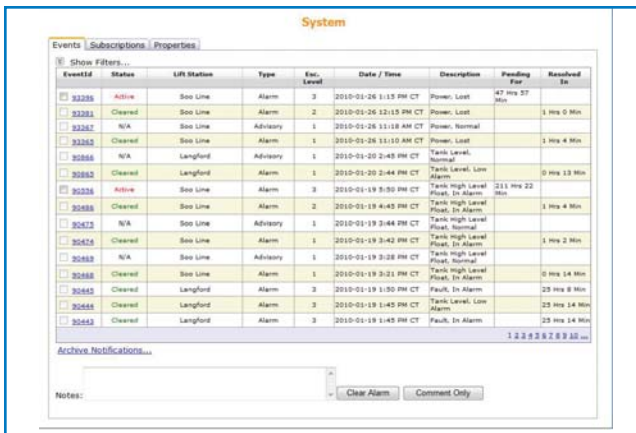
System

Events | Subscriptions | Properties

Show Filters...

| EventId | Status | Lift Station | Type | Esc. Level | Date / Time | Description | Pending For | Resolved In |
|---|---|---|---|---|---|---|---|---|
| 93396 | Active | Soo Line | Alarm | 3 | 2010-01-26 1:15 PM CT | Power, Lost | 47 Hrs 57 Min | |
| 93381 | Cleared | Soo Line | Alarm | 2 | 2010-01-26 12:15 PM CT | Power, Lost | | 1 Hrs 0 Min |
| 93367 | N/A | Soo Line | Advisory | 1 | 2010-01-26 11:18 AM CT | Power, Normal | | |
| 93365 | Cleared | Soo Line | Alarm | 1 | 2010-01-26 11:10 AM CT | Power, Lost | | 1 Hrs 4 Min |
| 90866 | N/A | Langford | Advisory | 1 | 2010-01-20 2:45 PM CT | Tank Level, Normal | | |
| 90863 | Cleared | Langford | Alarm | 1 | 2010-01-20 2:44 PM CT | Tank Level, Low Alarm | | 0 Hrs 13 Min |
| 90556 | Active | Soo Line | Alarm | 3 | 2010-01-19 5:50 PM CT | Tank High Level Float, In Alarm | 211 Hrs 22 Min | |
| 90486 | Cleared | Soo Line | Alarm | 2 | 2010-01-19 4:45 PM CT | Tank High Level Float, In Alarm | | 1 Hrs 4 Min |
| 90475 | N/A | Soo Line | Advisory | 1 | 2010-01-19 3:44 PM CT | Tank High Level Float, Normal | | |
| 90474 | Cleared | Soo Line | Alarm | 1 | 2010-01-19 3:42 PM CT | Tank High Level Float, In Alarm | | 1 Hrs 2 Min |
| 90469 | N/A | Soo Line | Advisory | 1 | 2010-01-19 3:28 PM CT | Tank High Level Float, Normal | | |
| 90468 | Cleared | Soo Line | Alarm | 1 | 2010-01-19 3:21 PM CT | Tank High Level Float, In Alarm | | 0 Hrs 14 Min |
| 90445 | Cleared | Langford | Alarm | 3 | 2010-01-19 1:50 PM CT | Fault, In Alarm | | 25 Hrs 8 Min |
| 90444 | Cleared | Langford | Alarm | 3 | 2010-01-19 1:45 PM CT | Tank Level, Low Alarm | | 25 Hrs 14 Min |
| 90443 | Cleared | Langford | Alarm | 3 | 2010-01-19 1:45 PM CT | Fault, In Alarm | | 25 Hrs 14 Min |

1 2 3 4 5 6 7 8 9 10 ...

Archive Notifications...

Notes:

Clear Alarm | Comment Only